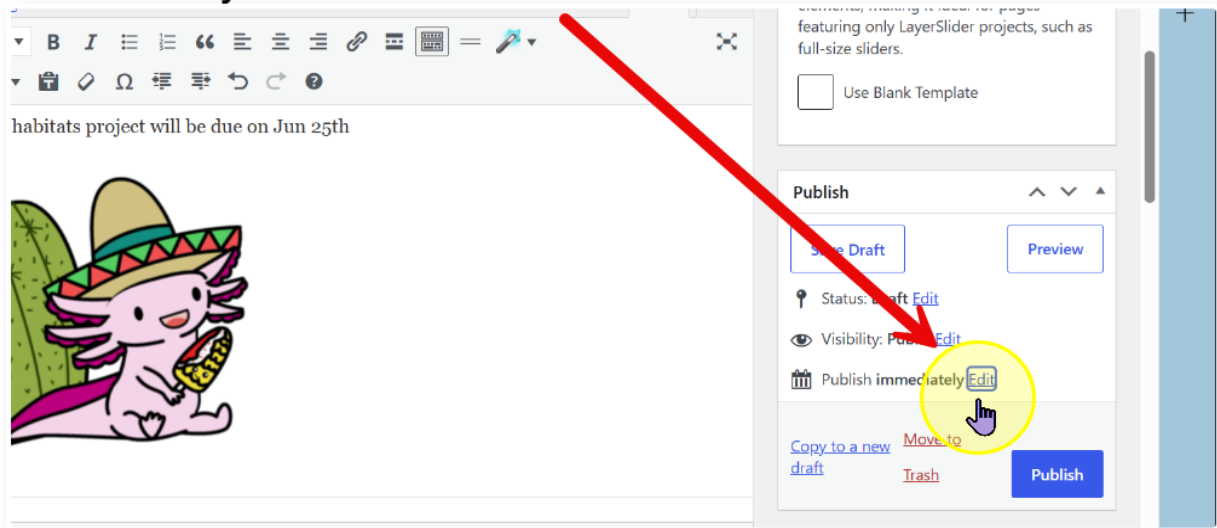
habitats project will be due on Jun 25th

featuring only LayerSlider projects, such as full-size sliders.

Use Blank Template

Publish

S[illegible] Draft

Preview

Status: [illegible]aft Edit

Visibility: Pub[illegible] Edit

Publish immediately Edit

Copy to a new draft

Move to Trash

Publish

+